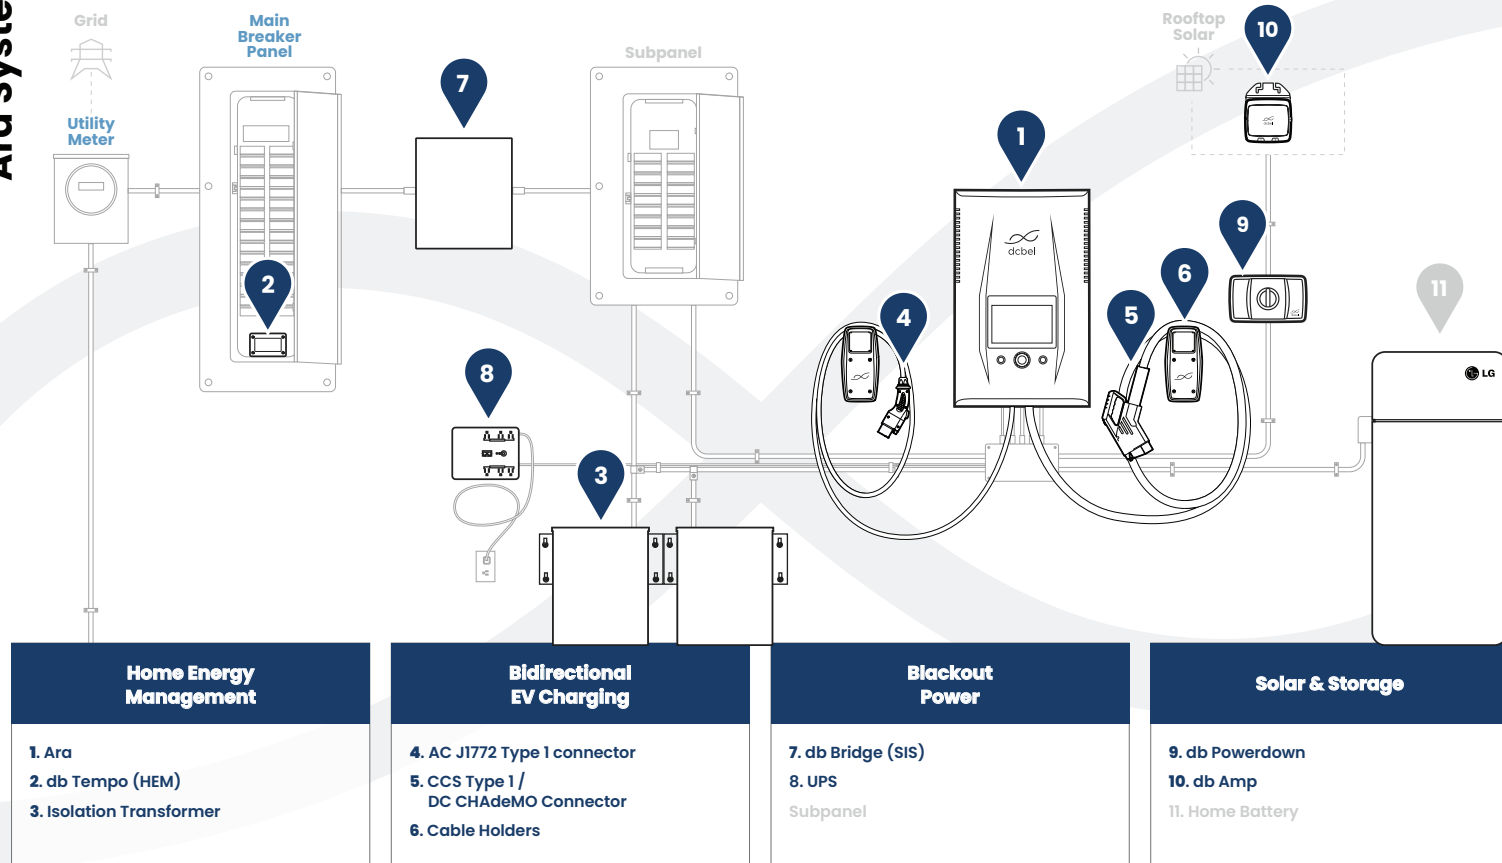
Ara Syste

Grid

Main Breaker Panel

Utility Meter

7

Subpanel

Rooftop Solar

10

1

dcbel

2

9

6

4

5

11

LG

8

3

Home Energy Management

1. Ara
2. db Tempo (HEM)
3. Isolation Transformer

Bidirectional EV Charging

4. AC J1772 Type 1 connector
5. CCS Type 1 / DC CHAdeMO Connector
6. Cable Holders

Blackout Power

7. db Bridge (SIS)
8. UPS
Subpanel

Solar & Storage

9. db Powerdown
10. db Amp
11. Home Battery